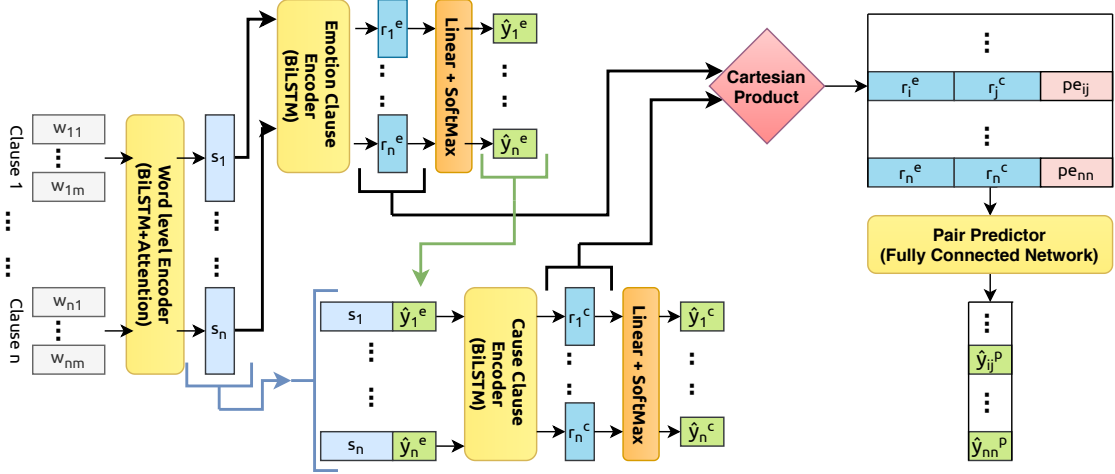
Clause 1

$w_{11}$

⋮

$w_{1m}$

⋮

⋮

Clause n

$w_{n1}$

⋮

$w_{nm}$

Word level Encoder (BiLSTM+Attention)

$s_1$

⋮

⋮

$s_n$

Emotion Clause Encoder (BiLSTM)

$r_1^e$

⋮

⋮

$r_n^e$

Linear + SoftMax

$\hat{y}_1^e$

⋮

⋮

$\hat{y}_n^e$

Cartesian Product

⋮

$r_i^e$ | $r_j^c$ | $pe_{ij}$

⋮

$r_n^e$ | $r_n^c$ | $pe_{nn}$

Pair Predictor (Fully Connected Network)

⋮

$\hat{y}_{ij}^p$

⋮

$\hat{y}_{nn}^p$

$s_1$ $\hat{y}_1^e$

⋮

⋮

$s_n$ $\hat{y}_n^e$

Cause Clause Encoder (BiLSTM)

$r_1^c$

⋮

⋮

$r_n^c$

Linear + SoftMax

$\hat{y}_1^c$

⋮

⋮

$\hat{y}_n^c$